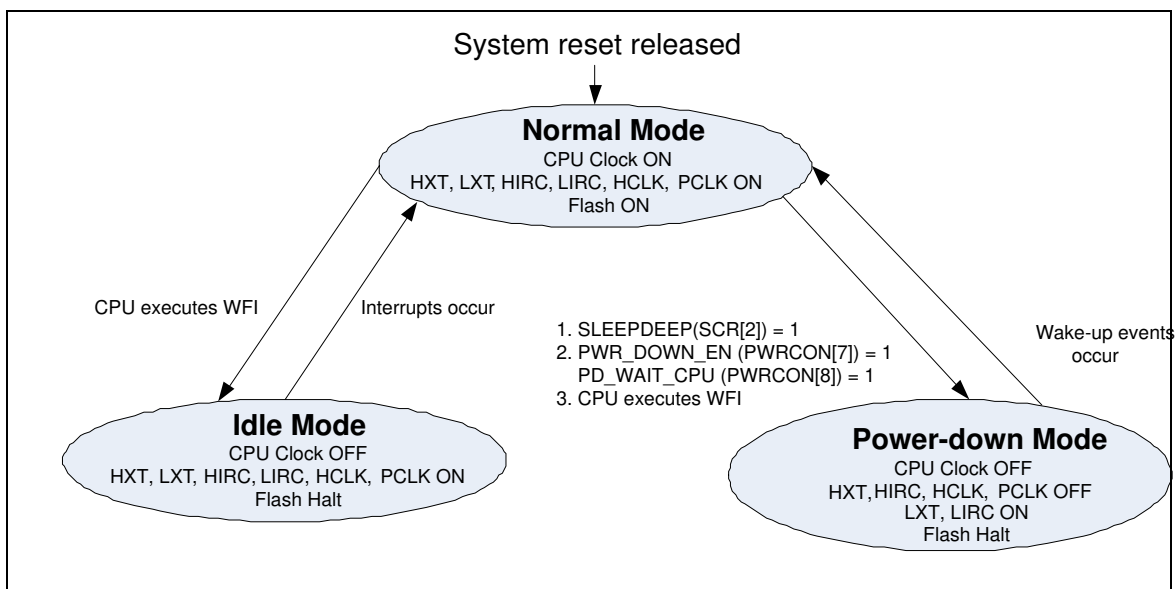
System reset released

Normal Mode
CPU Clock ON
HXT, LXT, HIRC, LIRC, HCLK, PCLK ON
Flash ON

CPU executes WFI

Interrupts occur

1. SLEEPDEEP(SCR[2]) = 1
2. PWR_DOWN_EN (PWRCON[7]) = 1
PD_WAIT_CPU (PWRCON[8]) = 1
3. CPU executes WFI

Wake-up events occur

Idle Mode
CPU Clock OFF
HXT, LXT, HIRC, LIRC, HCLK, PCLK ON
Flash Halt

Power-down Mode
CPU Clock OFF
HXT, HIRC, HCLK, PCLK OFF
LXT, LIRC ON
Flash Halt